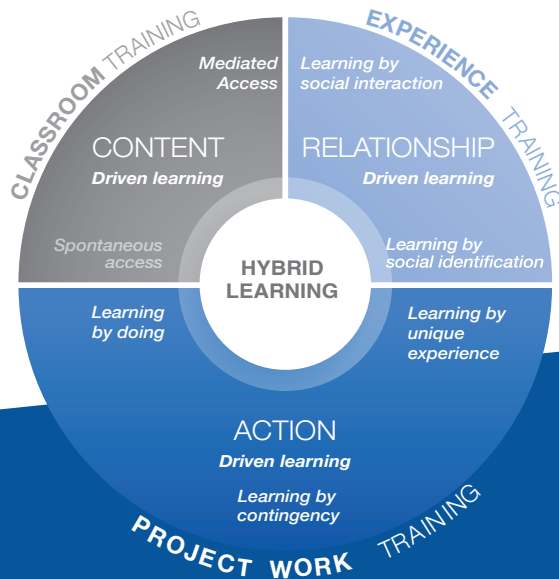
CLASSROOM TRAINING

Mediated Access

CONTENT
Driven learning

Spontaneous access

EXPERIENCE TRAINING

Learning by social interaction

RELATIONSHIP
Driven learning

Learning by social identification

HYBRID LEARNING

Learning by doing

Learning by unique experience

ACTION
Driven learning

Learning by contingency

PROJECT WORK TRAINING